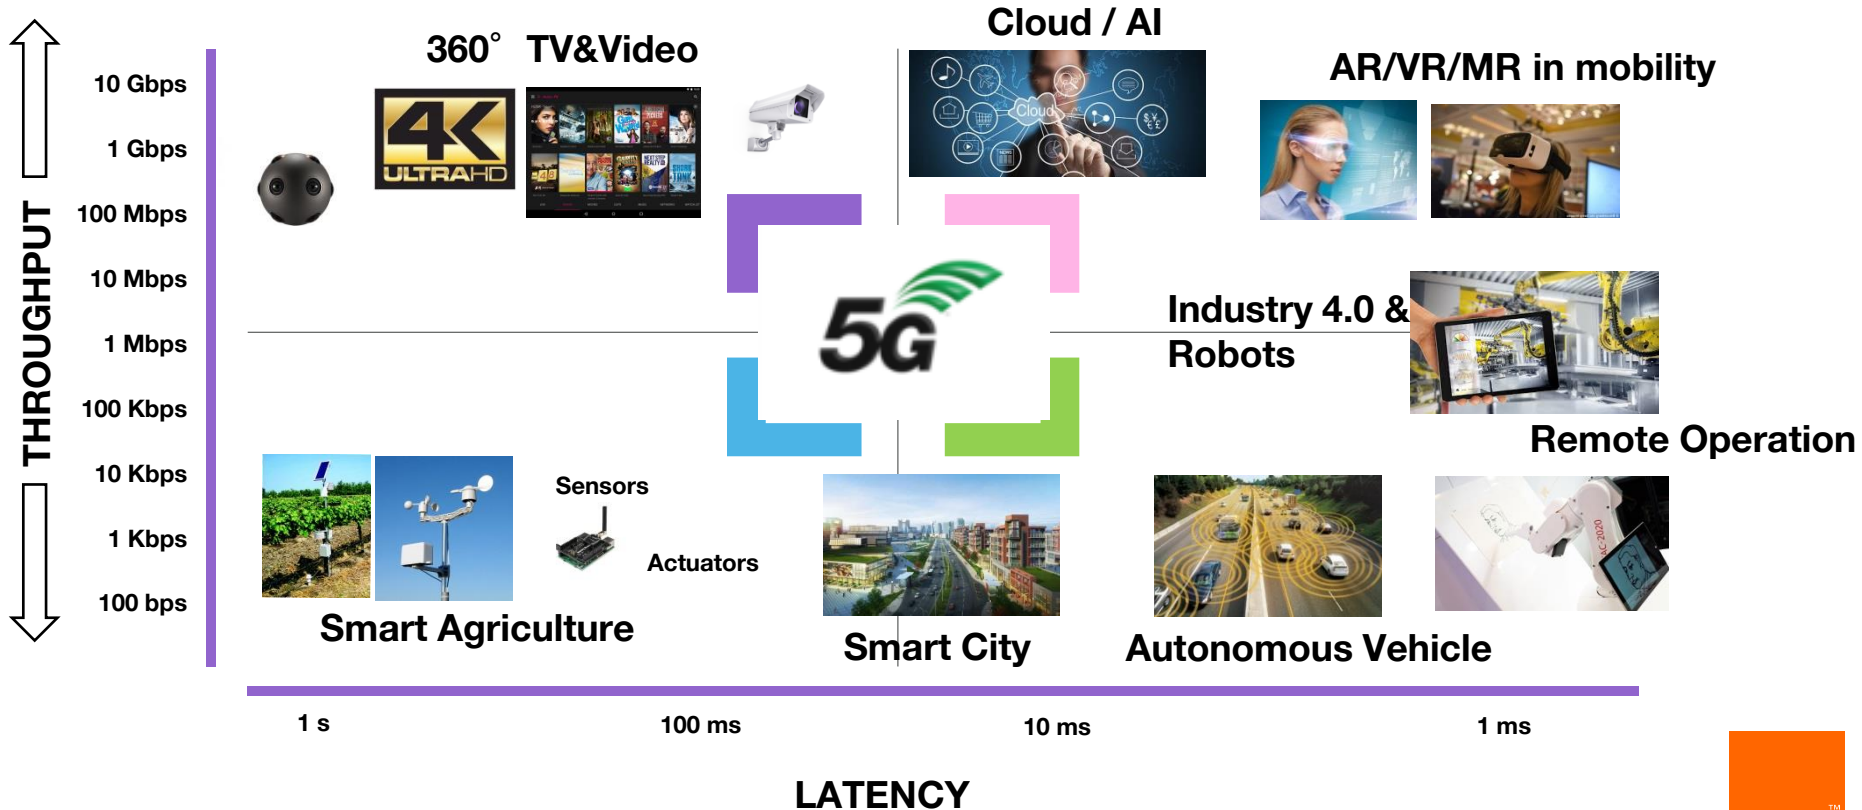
THROUGHPUT

10 Gbps
1 Gbps
100 Mbps
10 Mbps
1 Mbps
100 Kbps
10 Kbps
1 Kbps
100 bps

360° TV&Video

4K ULTRAHD

Cloud / AI

Cloud

AR/VR/MR in mobility

5G

Industry 4.0 & Robots

Remote Operation

Sensors

Actuators

Smart Agriculture

Smart City

Autonomous Vehicle

1 s
100 ms
10 ms
1 ms

LATENCY